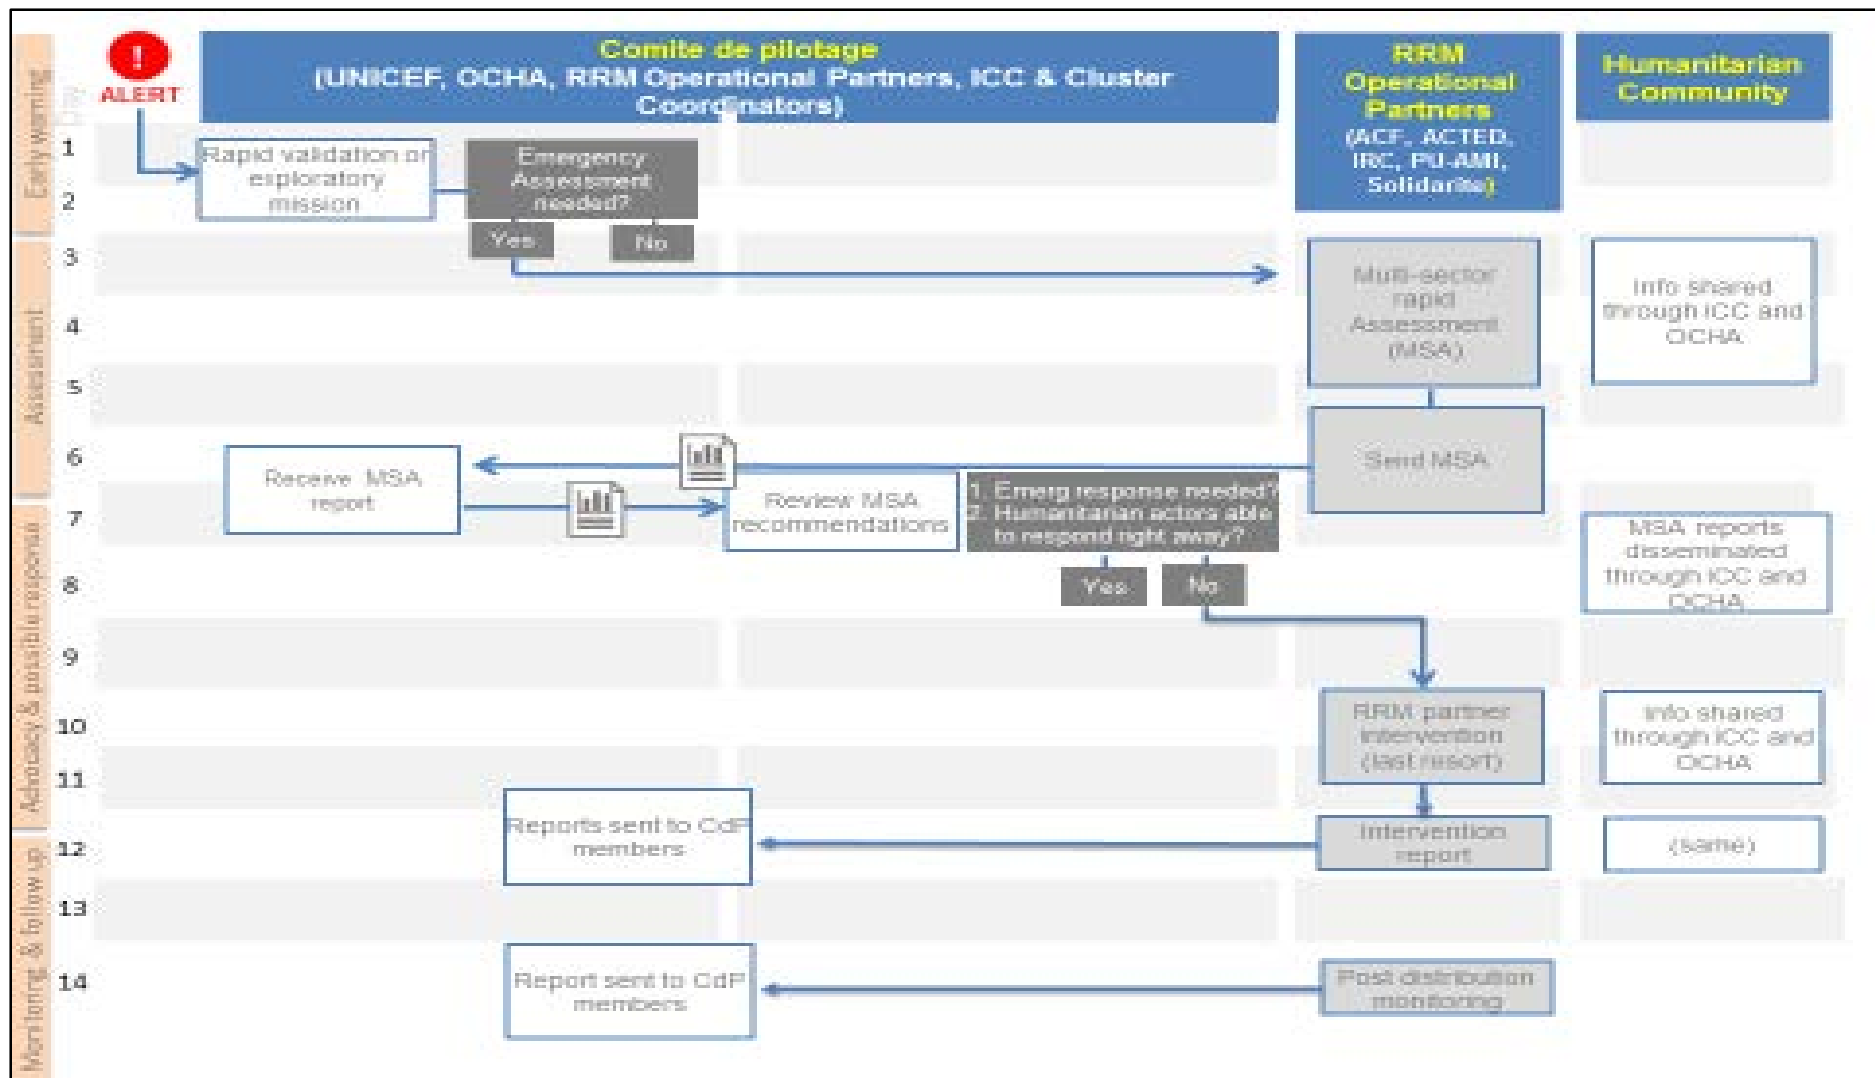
Early warning
Assessment
Advocacy & possible response
Monitoring & follow up

Day

ALERT

Comite de pilotage
(UNICEF, OCHA, RRM Operational Partners, ICC & Cluster Coordinators)

RRM Operational Partners
(ACF, ACTED, IRC, PU-AMI, Solidarite)

Humanitarian Community

1
2
3
4
5
6
7
8
9
10
11
12
13
14

Rapid validation or exploratory mission

Emergency Assessment needed?

Yes

No

Multi-sector rapid Assessment (MSA)

Info shared through ICC and OCHA

Send MSA

Receive MSA report

Review MSA recommendations

1. Emerg response needed?
2. Humanitarian actors able to respond right away?

Yes

No

MSA reports disseminated through ICC and OCHA

RRM partner intervention (last resort)

Info shared through ICC and OCHA

Reports sent to CdP members

Intervention report

(same)

Report sent to CdP members

Post distribution monitoring